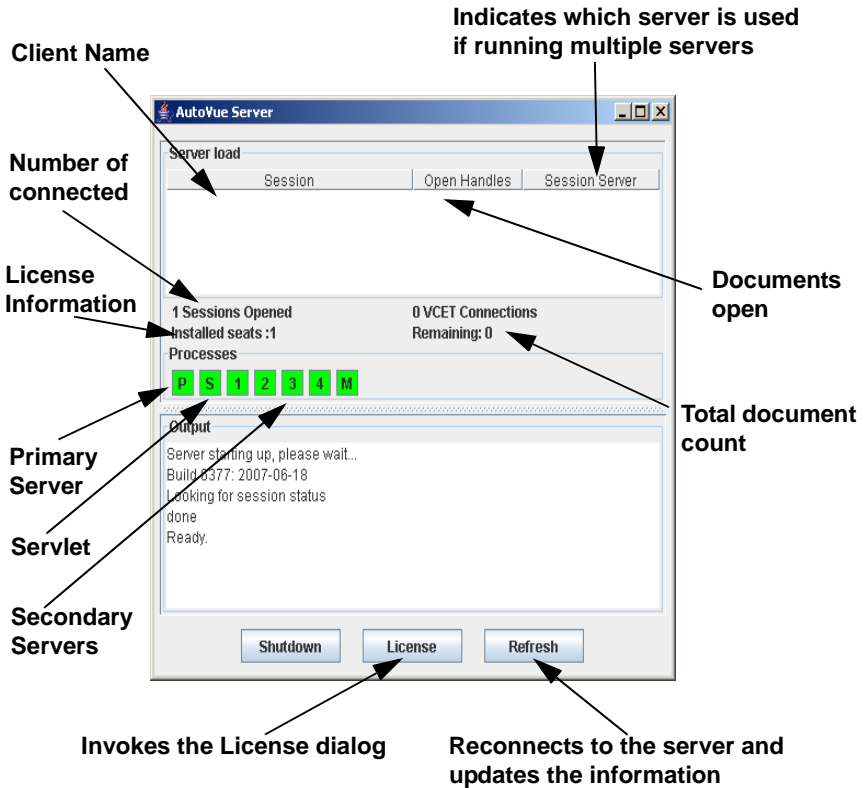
Indicates which server is used if running multiple servers

Client Name

AutoVue Server

Server load

| Session | Open Handles | Session Server |
|---|---|---|

Number of connected

License Information

1 Sessions Opened

Installed seats :1

0 VCET Connections

Remaining: 0

Documents open

Processes

P S 1 2 3 4 M

Total document count

Output

Server starting up, please wait...
Build 6377: 2007-06-18
Looking for session status
done
Ready.

Primary Server

Servlet

Secondary Servers

Shutdown

License

Refresh

Invokes the License dialog

Reconnects to the server and updates the information